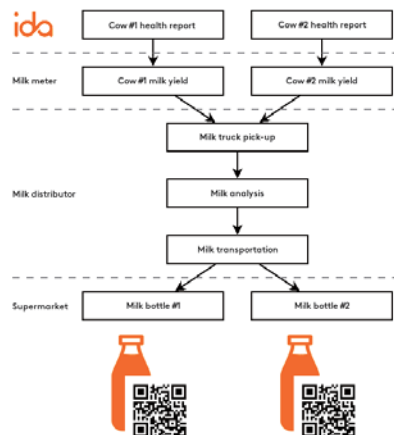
ida

Cow #1 health report

Cow #2 health report

Milk meter

Cow #1 milk yield

Cow #2 milk yield

Milk truck pick-up

Milk distributor

Milk analysis

Milk transportation

Supermarket

Milk bottle #1

Milk bottle #2